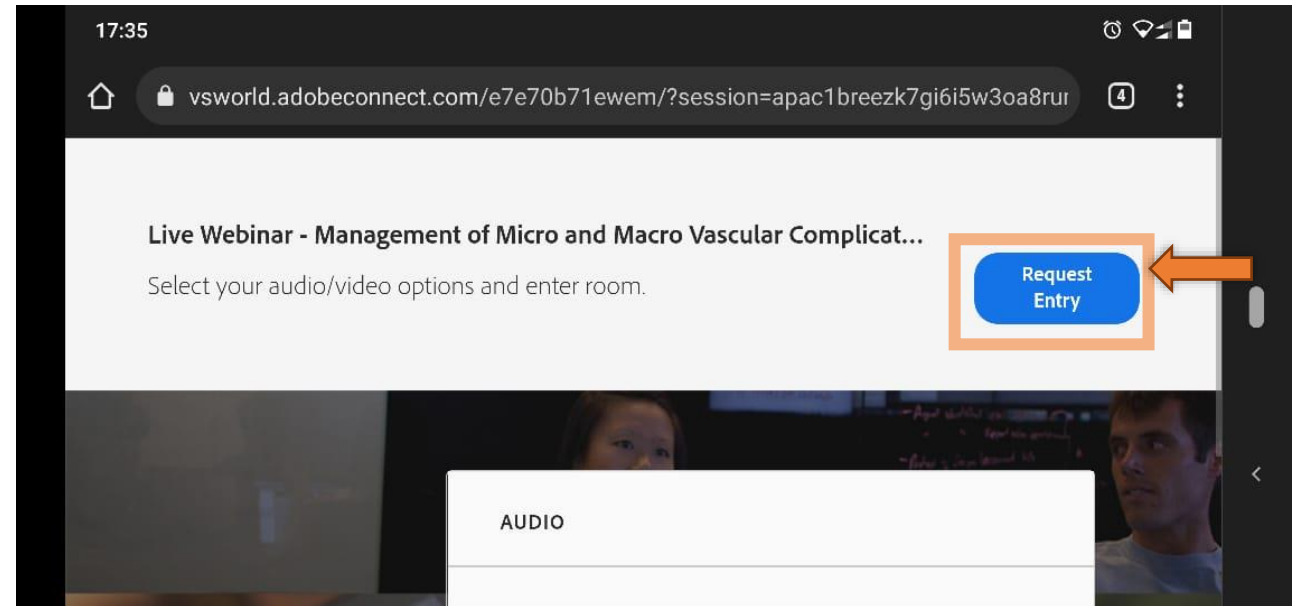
17:35

vsworld.adobeconnect.com/e7e70b71ewem/?session=apac1breezk7gi6i5w3oa8rur

4

Live Webinar - Management of Micro and Macro Vascular Complicat...

Select your audio/video options and enter room.

Request Entry

AUDIO